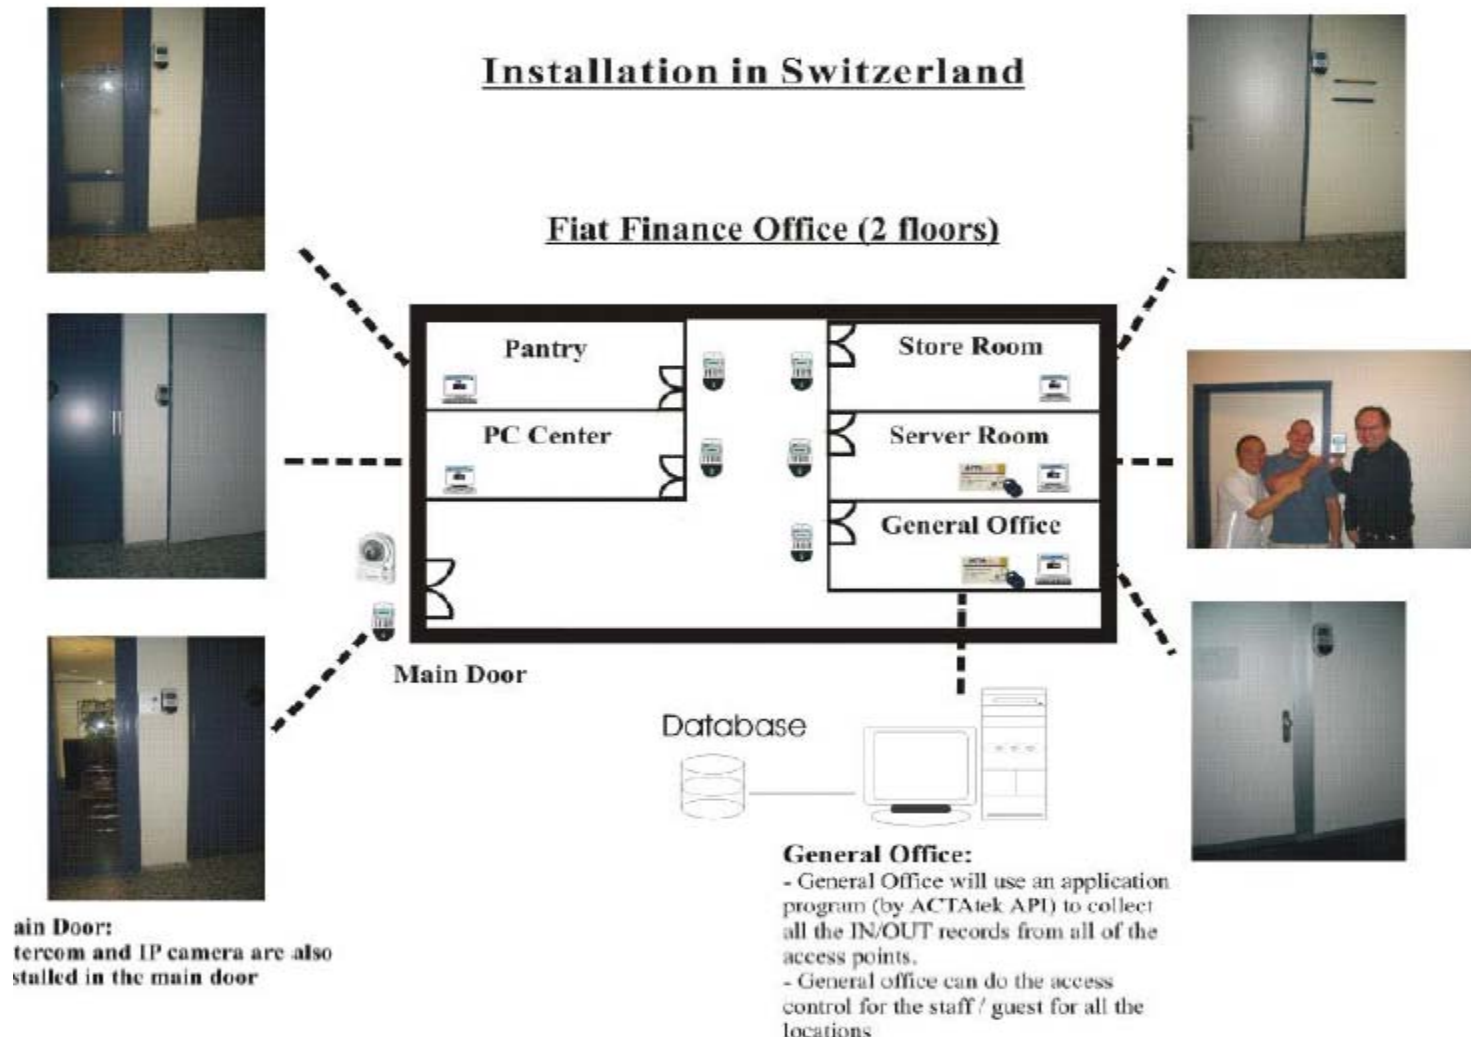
Installation in Switzerland

Fiat Finance Office (2 floors)

Pantry

PC Center

Store Room

Server Room

General Office

Main Door

Database

ain Door:
tercom and IP camera are also stalled in the main door

General Office:
- General Office will use an application program (by ACTAtek API) to collect all the IN/OUT records from all of the access points.
- General office can do the access control for the staff / guest for all the locations